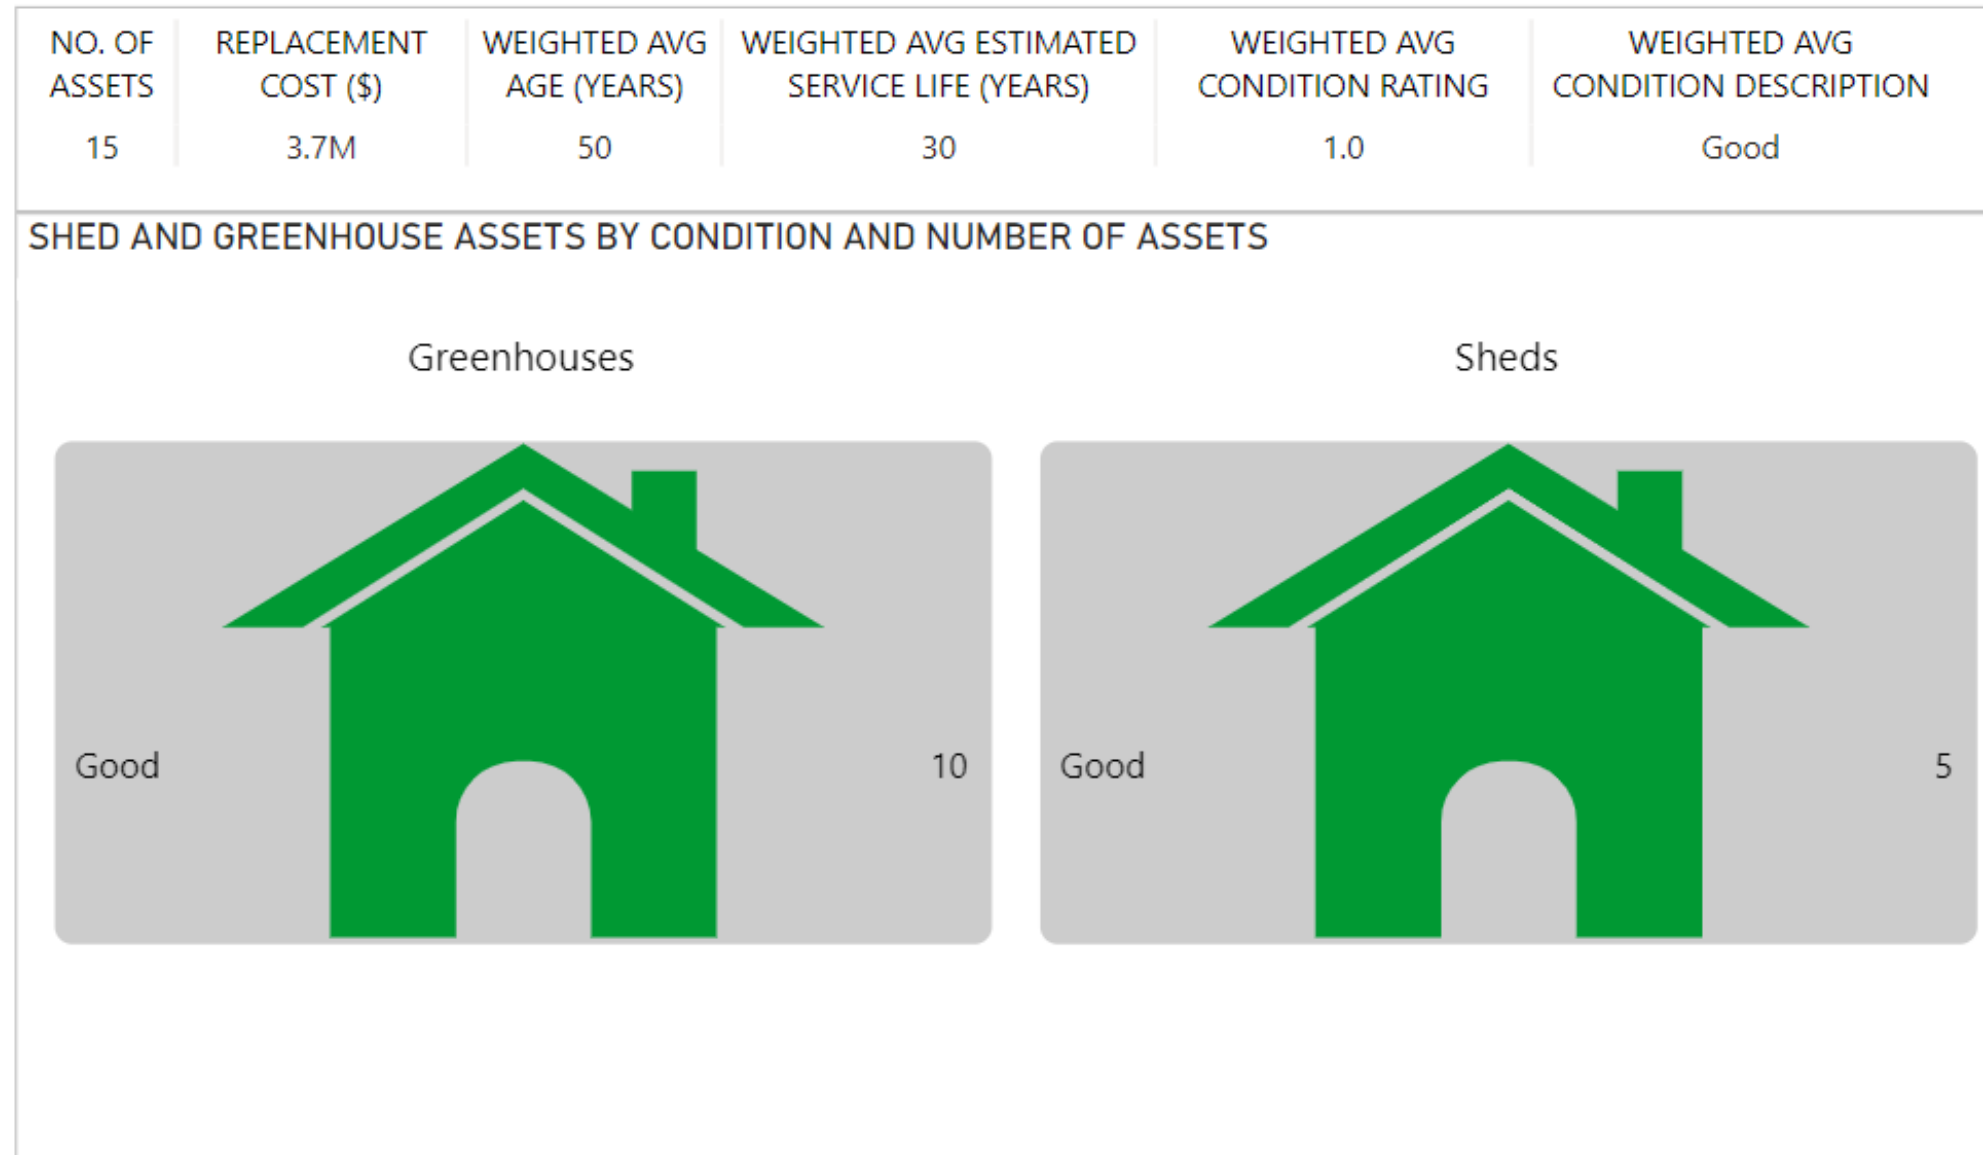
| NO. OF ASSETS | REPLACEMENT COST ($) | WEIGHTED AVG AGE (YEARS) | WEIGHTED AVG ESTIMATED SERVICE LIFE (YEARS) | WEIGHTED AVG CONDITION RATING | WEIGHTED AVG CONDITION DESCRIPTION |
|---|---|---|---|---|---|
| 15 | 3.7M | 50 | 30 | 1.0 | Good |

SHED AND GREENHOUSE ASSETS BY CONDITION AND NUMBER OF ASSETS

Greenhouses

Good

10

Sheds

Good

5